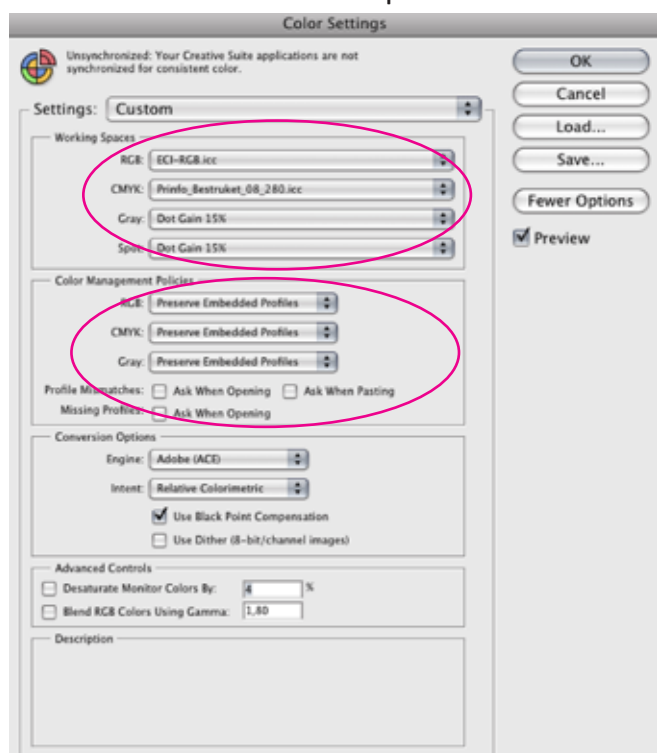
Color Settings

Unsynchronized: Your Creative Suite applications are not synchronized for consistent color.

Settings: Custom

Working Spaces

RGB: ECI-RGB.icc

CMYK: Prinfo_Bestruket_08_280.icc

Gray: Dot Gain 15%

Spot: Dot Gain 15%

Color Management Policies

RGB: Preserve Embedded Profiles

CMYK: Preserve Embedded Profiles

Gray: Preserve Embedded Profiles

Profile Mismatches: Ask When Opening Ask When Pasting

Missing Profiles: Ask When Opening

Conversion Options

Engine: Adobe (ACE)

Intent: Relative Colorimetric

Use Black Point Compensation

Use Dither (8-bit/channel images)

Advanced Controls

Desaturate Monitor Colors By: 4 %

Blend RGB Colors Using Gamma: 1,80

Description

OK

Cancel

Load...

Save...

Fewer Options

Preview